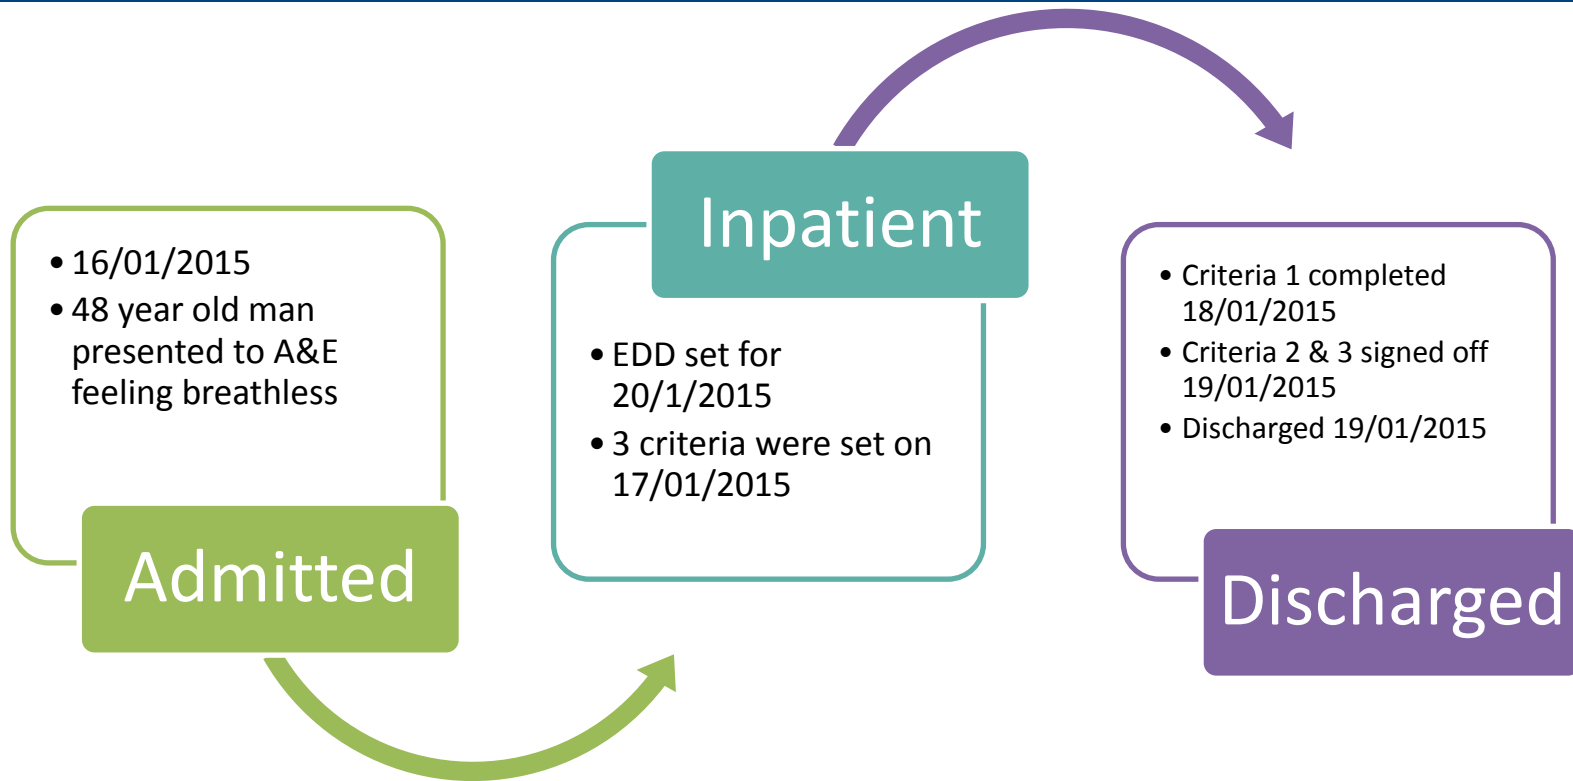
- 16/01/2015
- 48 year old man presented to A&E feeling breathless

Admitted

Inpatient

- EDD set for 20/1/2015
- 3 criteria were set on 17/01/2015

- Criteria 1 completed 18/01/2015
- Criteria 2 & 3 signed off 19/01/2015
- Discharged 19/01/2015

Discharged